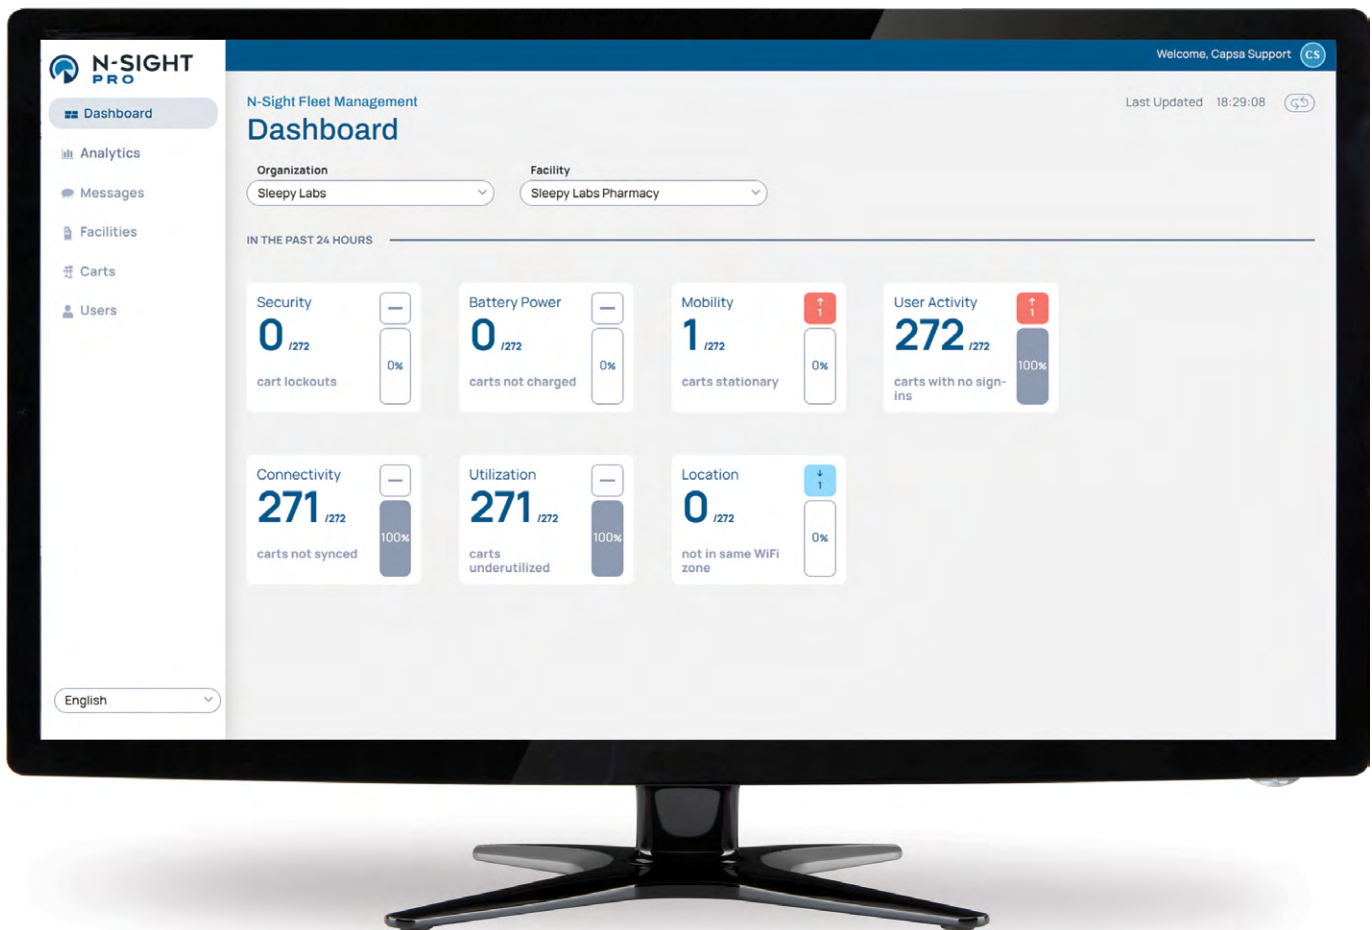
N-SIGHT PRO

Dashboard
Analytics
Messages
Facilities
Carts
Users

English

Welcome, Capsa Support CS

N-Sight Fleet Management
Dashboard

Last Updated 18:29:08

Organization
Sleepy Labs

Facility
Sleepy Labs Pharmacy

IN THE PAST 24 HOURS

Security
0 /272
cart lockouts
0%

Battery Power
0 /272
carts not charged
0%

Mobility
1 /272
carts stationary
↑ 1
0%

User Activity
272 /272
carts with no sign-ins
↑ 1
100%

Connectivity
271 /272
carts not synced
100%

Utilization
271 /272
carts underutilized
100%

Location
0 /272
not in same WiFi zone
↓ 1
0%